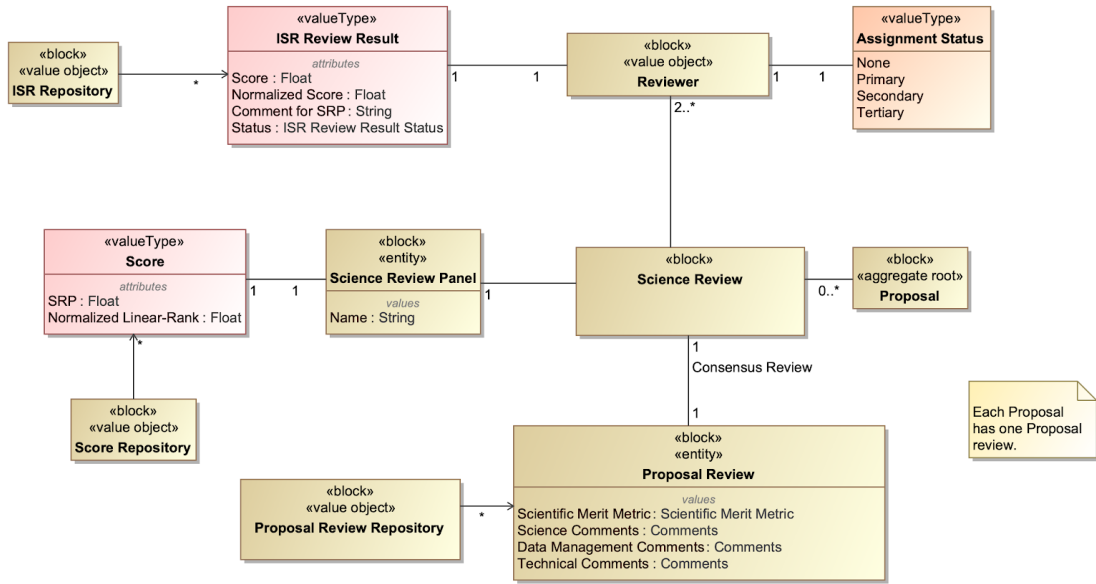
«block»
«value object»
ISR Repository

*

«valueType»
ISR Review Result
attributes
Score : Float
Normalized Score : Float
Comment for SRP : String
Status : ISR Review Result Status

1

1

«block»
«value object»
Reviewer

2..*

1

1

«valueType»
Assignment Status
None
Primary
Secondary
Tertiary

«valueType»
Score
attributes
SRP : Float
Normalized Linear-Rank : Float

1

1

«block»
«entity»
Science Review Panel
values
Name : String

1

«block»
Science Review

0..*

«block»
«aggregate root»
Proposal

*

«block»
«value object»
Score Repository

1

Consensus Review

1

Each Proposal has one Proposal review.

«block»
«value object»
Proposal Review Repository

*

«block»
«entity»
Proposal Review
values
Scientific Merit Metric: Scientific Merit Metric
Science Comments : Comments
Data Management Comments: Comments
Technical Comments : Comments